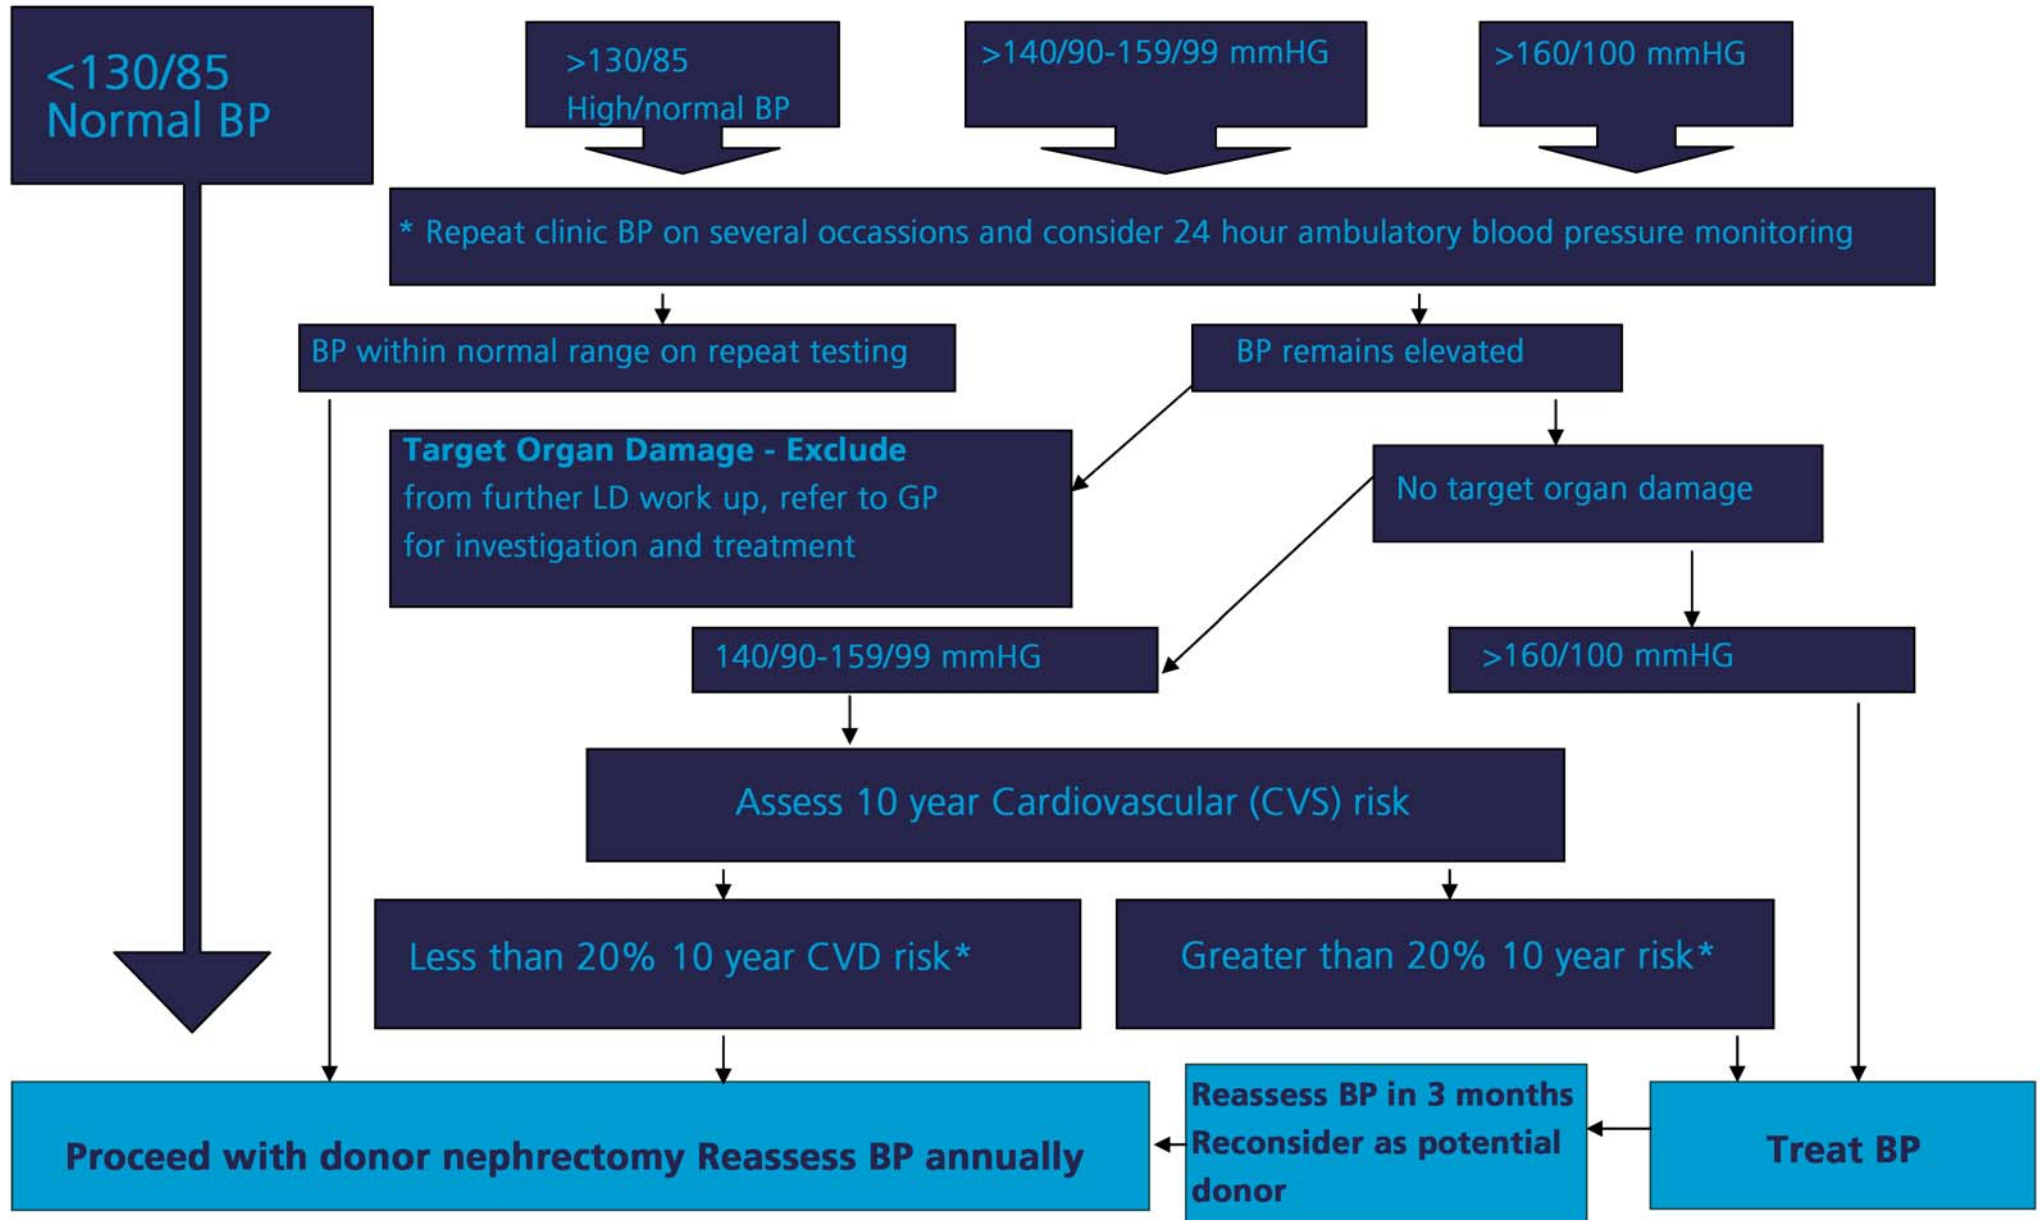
<130/85
Normal BP

>130/85
High/normal BP

>140/90-159/99 mmHG

>160/100 mmHG

* Repeat clinic BP on several occassions and consider 24 hour ambulatory blood pressure monitoring

BP within normal range on repeat testing

BP remains elevated

**Target Organ Damage - Exclude** from further LD work up, refer to GP for investigation and treatment

No target organ damage

140/90-159/99 mmHG

>160/100 mmHG

Assess 10 year Cardiovascular (CVS) risk

Less than 20% 10 year CVD risk*

Greater than 20% 10 year risk*

**Proceed with donor nephrectomy Reassess BP annually**

**Reassess BP in 3 months Reconsider as potential donor**

**Treat BP**